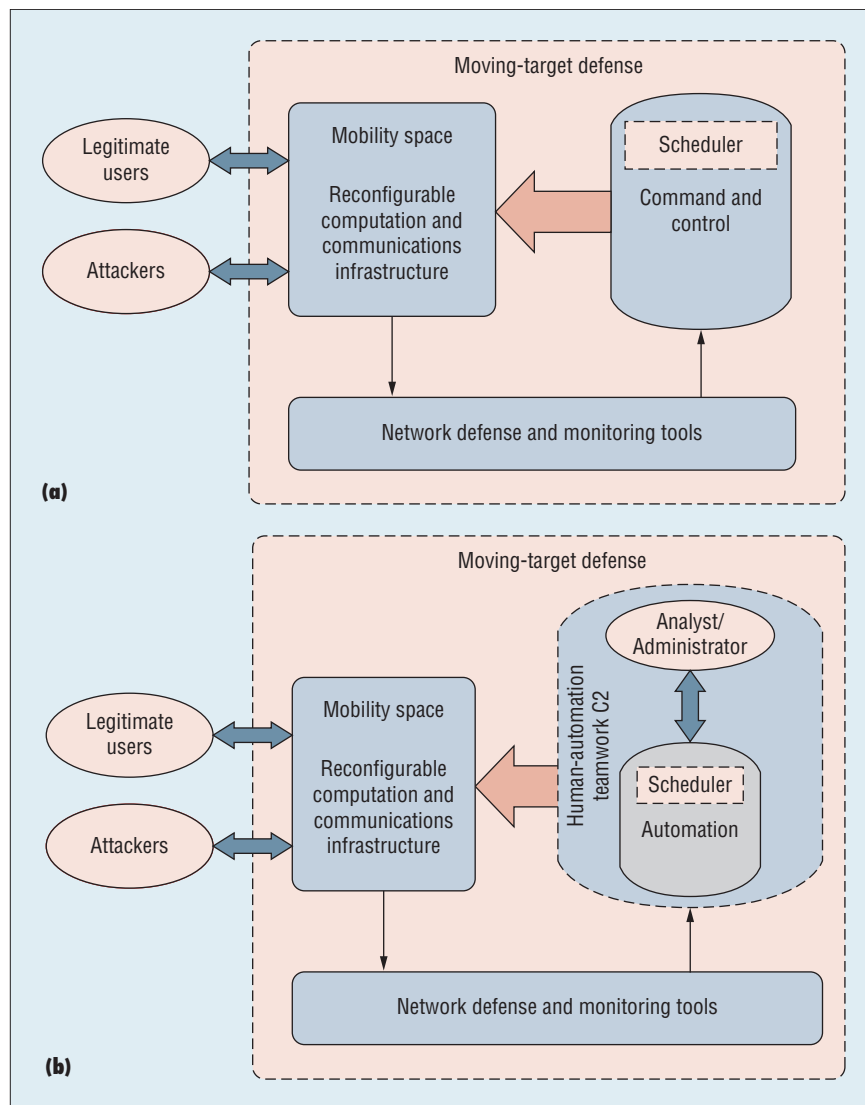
Moving-target defense

Legitimate users

Attackers

Mobility space

Reconfigurable computation and communications infrastructure

Scheduler

Command and control

Network defense and monitoring tools

(a)

Moving-target defense

Analyst/ Administrator

Human-automation teamwork C2

Legitimate users

Attackers

Mobility space

Reconfigurable computation and communications infrastructure

Scheduler

Automation

Network defense and monitoring tools

(b)